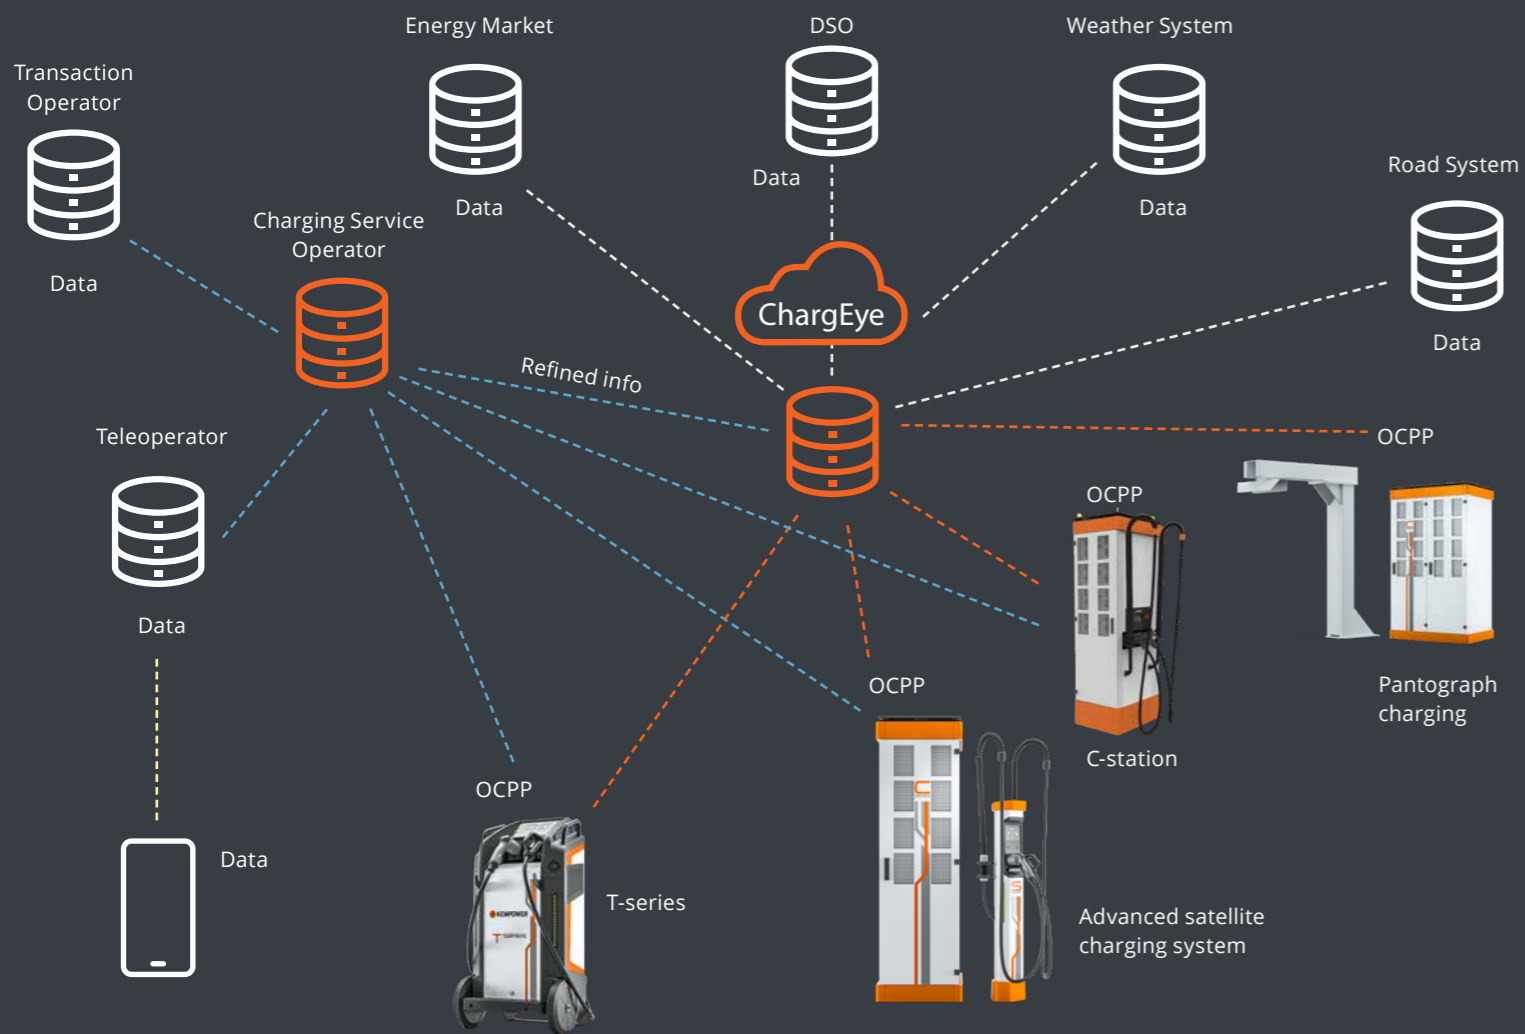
Energy Market

DSO

Weather System

Transaction Operator

Data

Data

Data

Road System

Charging Service Operator

ChargEye

Data

Data

Refined info

OCPP

Teleoperator

OCPP

Data

OCPP

Pantograph charging

C-station

OCPP

Data

T-series

Advanced satellite charging system